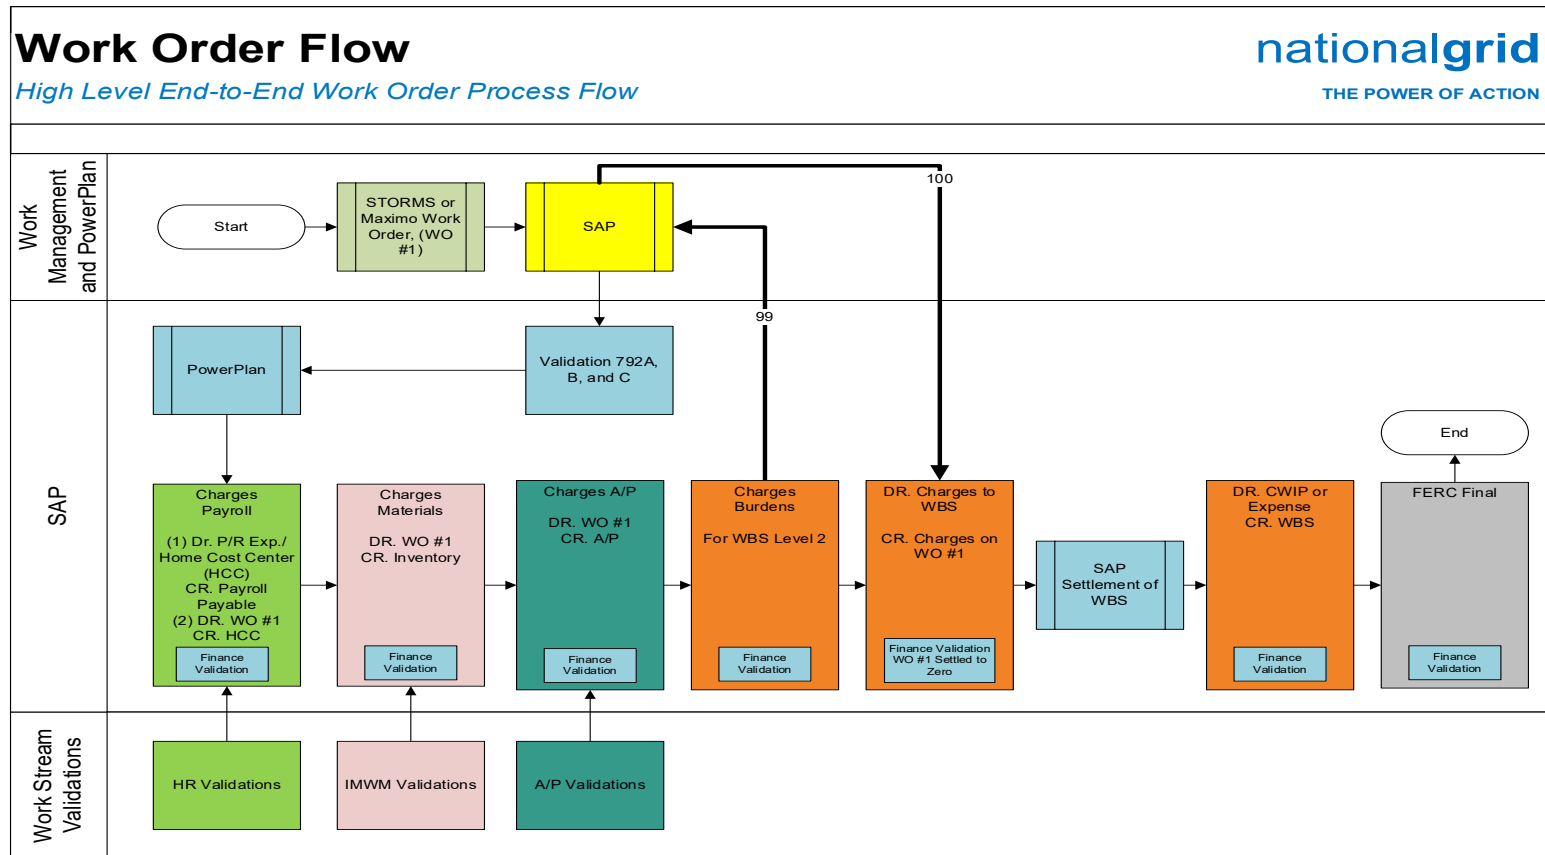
Work Order Flow

High Level End-to-End Work Order Process Flow

nationalgrid

THE POWER OF ACTION

Work Management and PowerPlan

Start

STORMS or Maximo Work Order, (WO #1)

SAP

100

99

SAP

PowerPlan

Validation 792A, B, and C

End

Charges Payroll

(1) Dr. P/R Exp./ Home Cost Center (HCC)
CR. Payroll Payable
(2) DR. WO #1
CR. HCC

Finance Validation

Charges Materials

DR. WO #1
CR. Inventory

Finance Validation

Charges A/P

DR. WO #1
CR. A/P

Finance Validation

Charges Burdens

For WBS Level 2

Finance Validation

DR. Charges to WBS

CR. Charges on WO #1

Finance Validation WO #1 Settled to Zero

SAP Settlement of WBS

DR. CWIP or Expense
CR. WBS

Finance Validation

FERC Final

Finance Validation

Work Stream Validations

HR Validations

IMWM Validations

A/P Validations